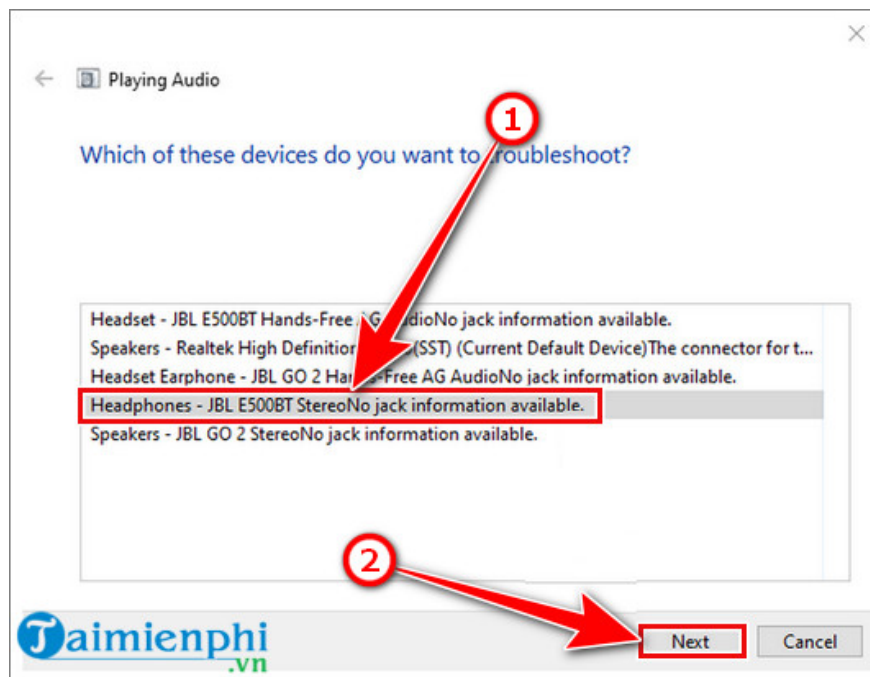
Playing Audio

Which of these devices do you want to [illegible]roubleshoot?

1

Headset - JBL E500BT Hands-Free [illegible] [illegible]dioNo jack information available.
Speakers - Realtek High Definitio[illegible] (SST) (Current Default Device)The connector for t...
Headset Earphone - JBL GO 2 Ha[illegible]-Free AG AudioNo jack information available.
Headphones - JBL E500BT StereoNo jack information available.
Speakers - JBL GO 2 StereoNo jack information available.

2

Taimienphi
.vn

Next
Cancel